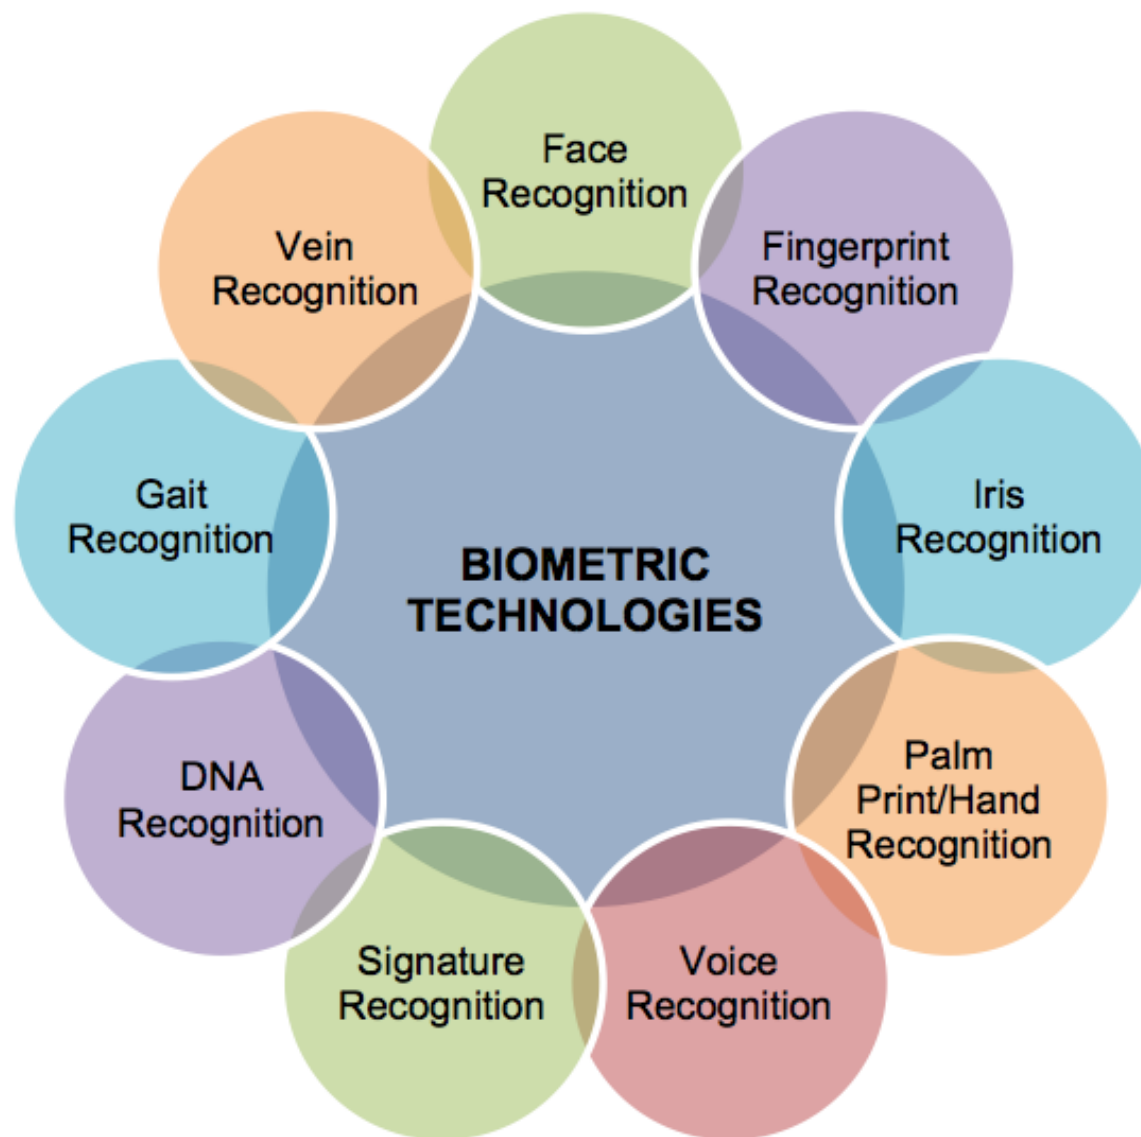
BIOMETRIC TECHNOLOGIES

Face Recognition

Fingerprint Recognition

Iris Recognition

Palm Print/Hand Recognition

Voice Recognition

Signature Recognition

DNA Recognition

Gait Recognition

Vein Recognition